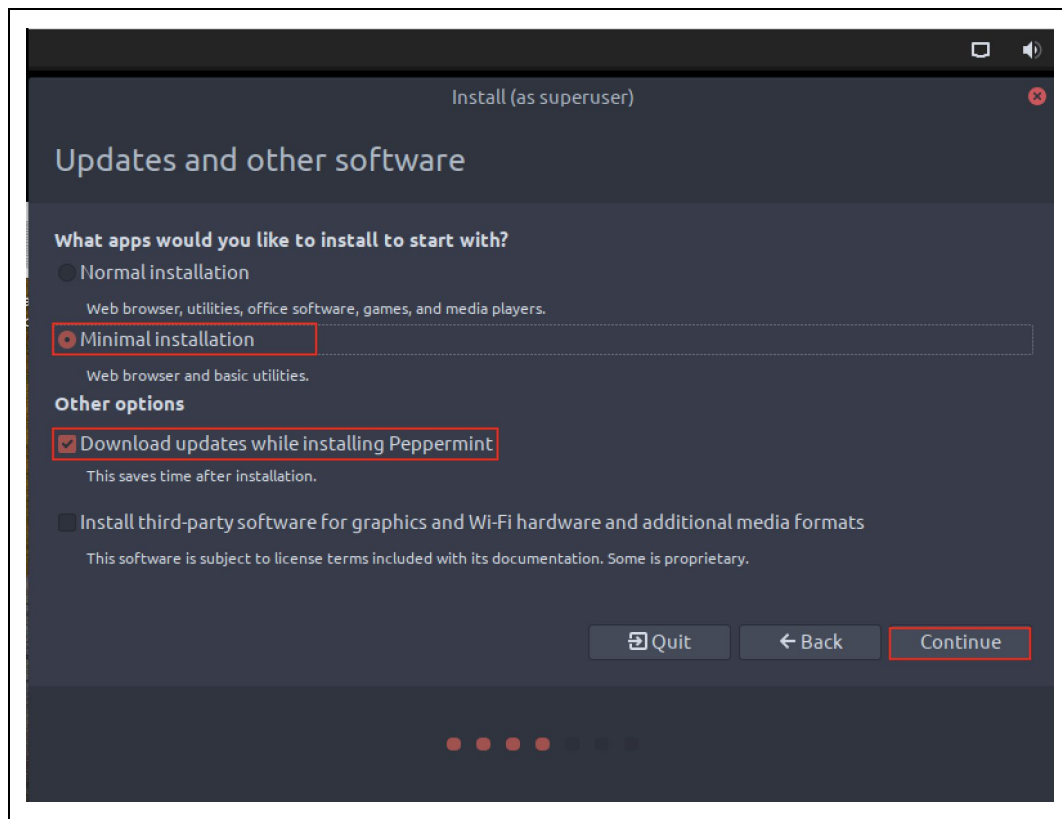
Install (as superuser)

Updates and other software

What apps would you like to install to start with?

Normal installation

Web browser, utilities, office software, games, and media players.

Minimal installation

Web browser and basic utilities.

Other options

Download updates while installing Peppermint

This saves time after installation.

Install third-party software for graphics and Wi-Fi hardware and additional media formats

This software is subject to license terms included with its documentation. Some is proprietary.

Quit

Back

Continue